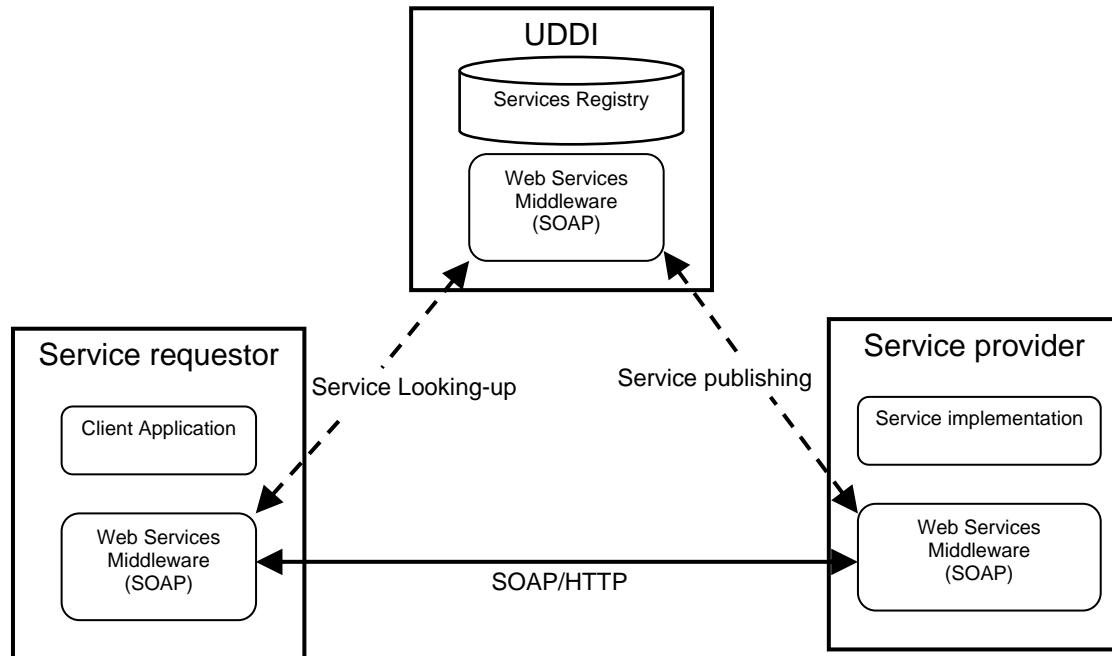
UDDI

Services Registry

Web Services Middleware (SOAP)

Service requestor

Client Application

Web Services Middleware (SOAP)

Service Looking-up

Service publishing

Service provider

Service implementation

Web Services Middleware (SOAP)

SOAP/HTTP